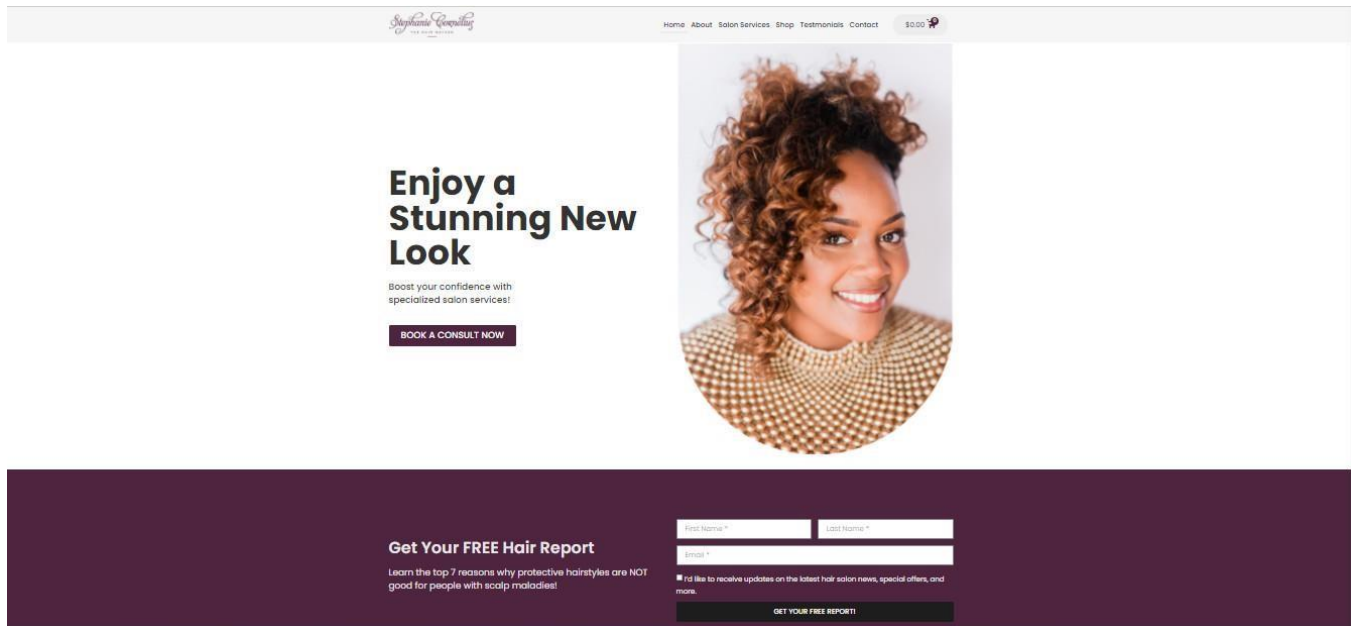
Stephanie Consulting
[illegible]

Home About Salon Services Shop Testmonials Contact

$0.00 0

Enjoy a Stunning New Look

Boost your confidence with specialized salon services!

BOOK A CONSULT NOW

Get Your FREE Hair Report

Learn the top 7 reasons why protective hairstyles are NOT good for people with scalp maladies!

First Name *

Last Name *

Email *

I'd like to receive updates on the latest hair salon news, special offers, and more.

GET YOUR FREE REPORT!